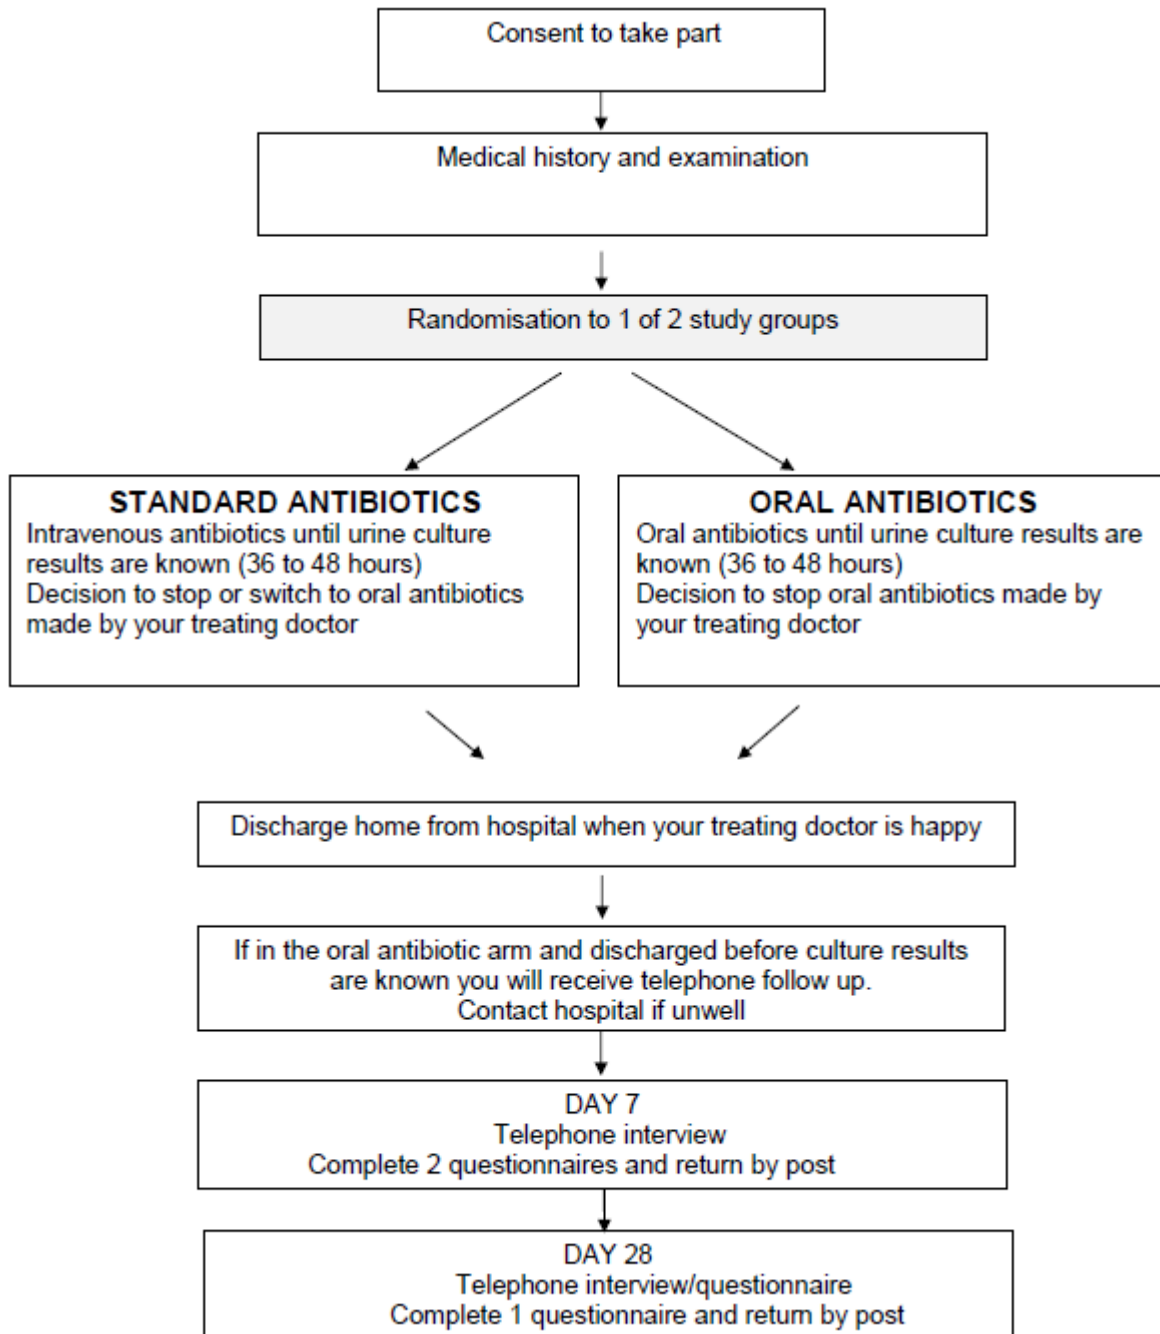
Consent to take part

Medical history and examination

Randomisation to 1 of 2 study groups

STANDARD ANTIBIOTICS
Intravenous antibiotics until urine culture results are known (36 to 48 hours)
Decision to stop or switch to oral antibiotics made by your treating doctor

ORAL ANTIBIOTICS
Oral antibiotics until urine culture results are known (36 to 48 hours)
Decision to stop oral antibiotics made by your treating doctor

Discharge home from hospital when your treating doctor is happy

If in the oral antibiotic arm and discharged before culture results are known you will receive telephone follow up.
Contact hospital if unwell

DAY 7
Telephone interview
Complete 2 questionnaires and return by post

DAY 28
Telephone interview/questionnaire
Complete 1 questionnaire and return by post